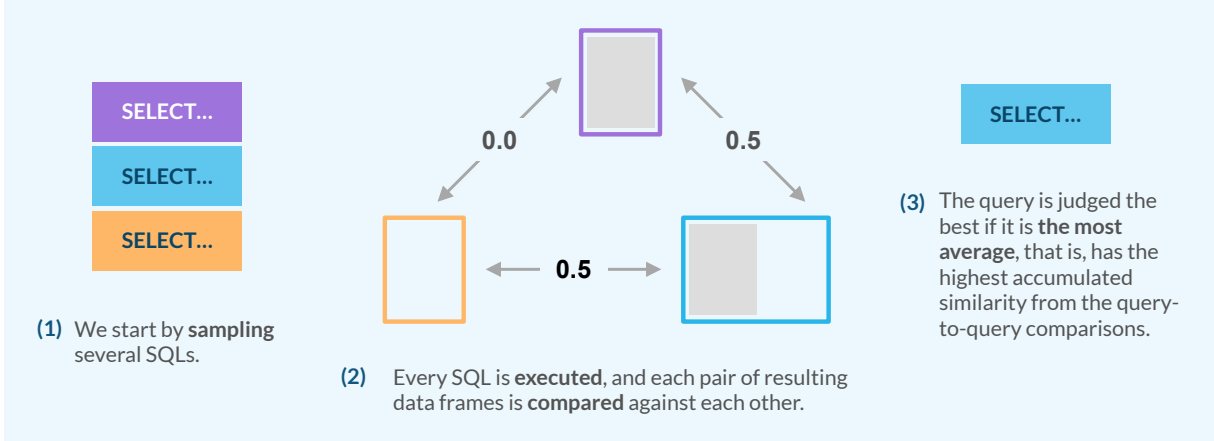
SELECT...

SELECT...

SELECT...

(1) We start by sampling several SQLs.

0.0

0.5

0.5

(2) Every SQL is executed, and each pair of resulting data frames is compared against each other.

SELECT...

(3) The query is judged the best if it is the most average, that is, has the highest accumulated similarity from the query-to-query comparisons.